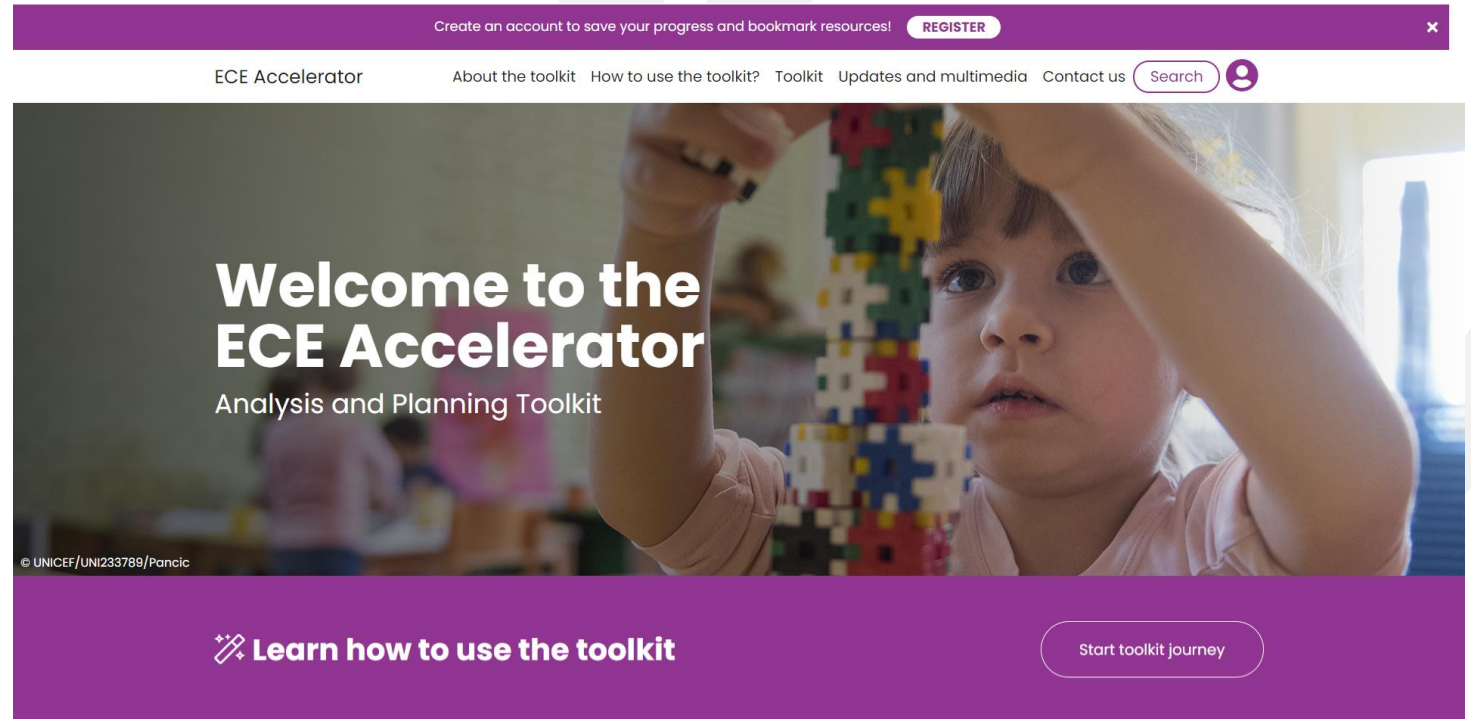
Create an account to save your progress and bookmark resources! REGISTER ×

ECE Accelerator

About the toolkit How to use the toolkit? Toolkit Updates and multimedia Contact us Search

Welcome to the ECE Accelerator

Analysis and Planning Toolkit

© UNICEF/UNI233789/Pancic

Learn how to use the toolkit

Start toolkit journey